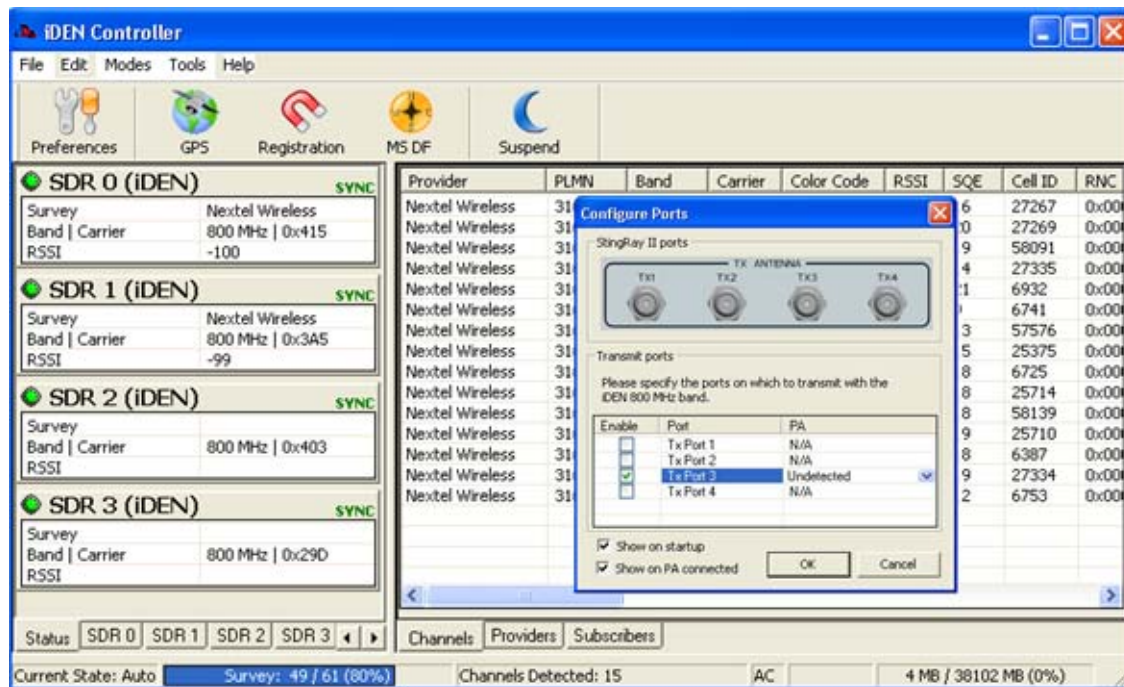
iDEN Controller

File Edit Modes Tools Help

Preferences GPS Registration MS DF Suspend

SDR 0 (iDEN) SYNC

| Survey | Nextel Wireless |
|---|---|
| Band \| Carrier | 800 MHz \| 0x415 |
| RSSI | -100 |

SDR 1 (iDEN) SYNC

| Survey | Nextel Wireless |
|---|---|
| Band \| Carrier | 800 MHz \| 0x3A5 |
| RSSI | -99 |

SDR 2 (iDEN) SYNC

| Survey | |
|---|---|
| Band \| Carrier | 800 MHz \| 0x403 |
| RSSI | |

SDR 3 (iDEN) SYNC

| Survey | |
|---|---|
| Band \| Carrier | 800 MHz \| 0x29D |
| RSSI | |

Status SDR 0 SDR 1 SDR 2 SDR 3

| Provider | PLMN | Band | Carrier | Color Code | RSSI | SQE | Cell ID | RNC |
|---|---|---|---|---|---|---|---|---|
| Nextel Wireless | 31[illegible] | | | | | 6 | 27267 | 0x00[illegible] |
| Nextel Wireless | 31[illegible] | | | | | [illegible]0 | 27269 | 0x00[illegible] |
| Nextel Wireless | 31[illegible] | | | | | 9 | 58091 | 0x00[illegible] |
| Nextel Wireless | 31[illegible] | | | | | 4 | 27335 | 0x00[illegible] |
| Nextel Wireless | 31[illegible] | | | | | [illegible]1 | 6932 | 0x00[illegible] |
| Nextel Wireless | 31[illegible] | | | | | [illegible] | 6741 | 0x00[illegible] |
| Nextel Wireless | 31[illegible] | | | | | 3 | 57576 | 0x00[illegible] |
| Nextel Wireless | 31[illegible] | | | | | 5 | 25375 | 0x00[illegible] |
| Nextel Wireless | 31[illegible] | | | | | 8 | 6725 | 0x00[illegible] |
| Nextel Wireless | 31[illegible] | | | | | 8 | 25714 | 0x00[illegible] |
| Nextel Wireless | 31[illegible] | | | | | 8 | 58139 | 0x00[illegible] |
| Nextel Wireless | 31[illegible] | | | | | 9 | 25710 | 0x00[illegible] |
| Nextel Wireless | 31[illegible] | | | | | 8 | 6387 | 0x00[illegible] |
| Nextel Wireless | 31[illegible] | | | | | 9 | 27334 | 0x00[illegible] |
| Nextel Wireless | 31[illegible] | | | | | 2 | 6753 | 0x00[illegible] |

Configure Ports

StingRay II ports

TX ANTENNA

TX1 TX2 TX3 TX4

Transmit ports

Please specify the ports on which to transmit with the iDEN 800 MHz band.

| Enable | Port | PA |
|---|---|---|
| ☐ | Tx Port 1 | N/A |
| ☐ | Tx Port 2 | N/A |
| ☑ | Tx Port 3 | Undetected |
| ☐ | Tx Port 4 | N/A |

☑ Show on startup
☑ Show on PA connected

OK Cancel

Channels Providers Subscribers

Current State: Auto Survey: 49 / 61 (80%) Channels Detected: 15 AC 4 MB / 38102 MB (0%)